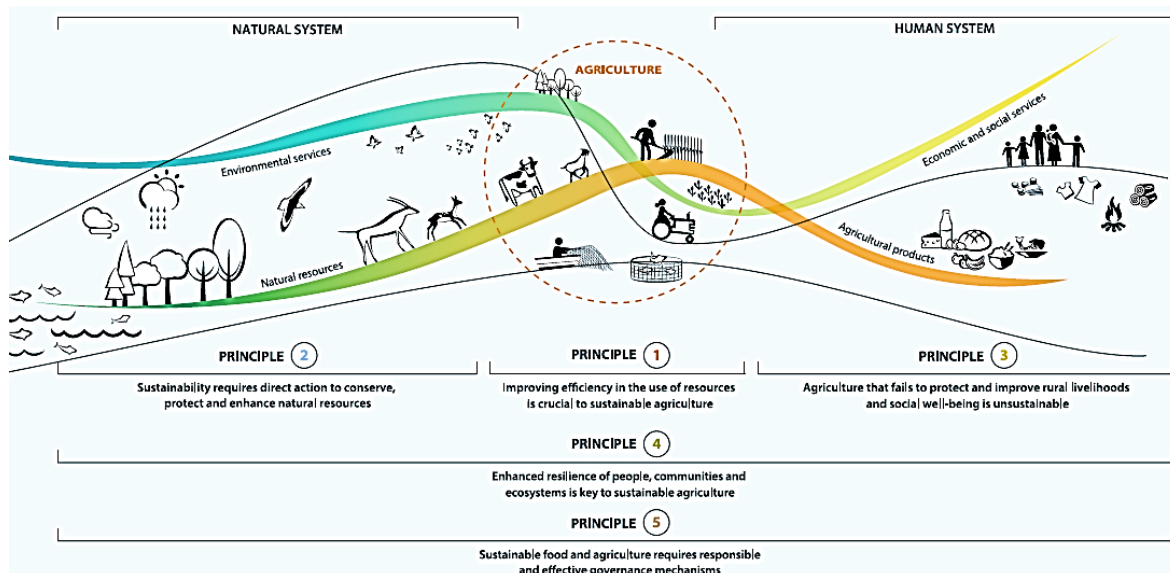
NATURAL SYSTEM

HUMAN SYSTEM

AGRICULTURE

Environmental services

Economic and social services

Natural resources

Agricultural products

PRINCIPLE 2

Sustainability requires direct action to conserve, protect and enhance natural resources

PRINCIPLE 1

Improving efficiency in the use of resources is crucial to sustainable agriculture

PRINCIPLE 3

Agriculture that fails to protect and improve rural livelihoods and social well-being is unsustainable

PRINCIPLE 4

Enhanced resilience of people, communities and ecosystems is key to sustainable agriculture

PRINCIPLE 5

Sustainable food and agriculture requires responsible and effective governance mechanisms